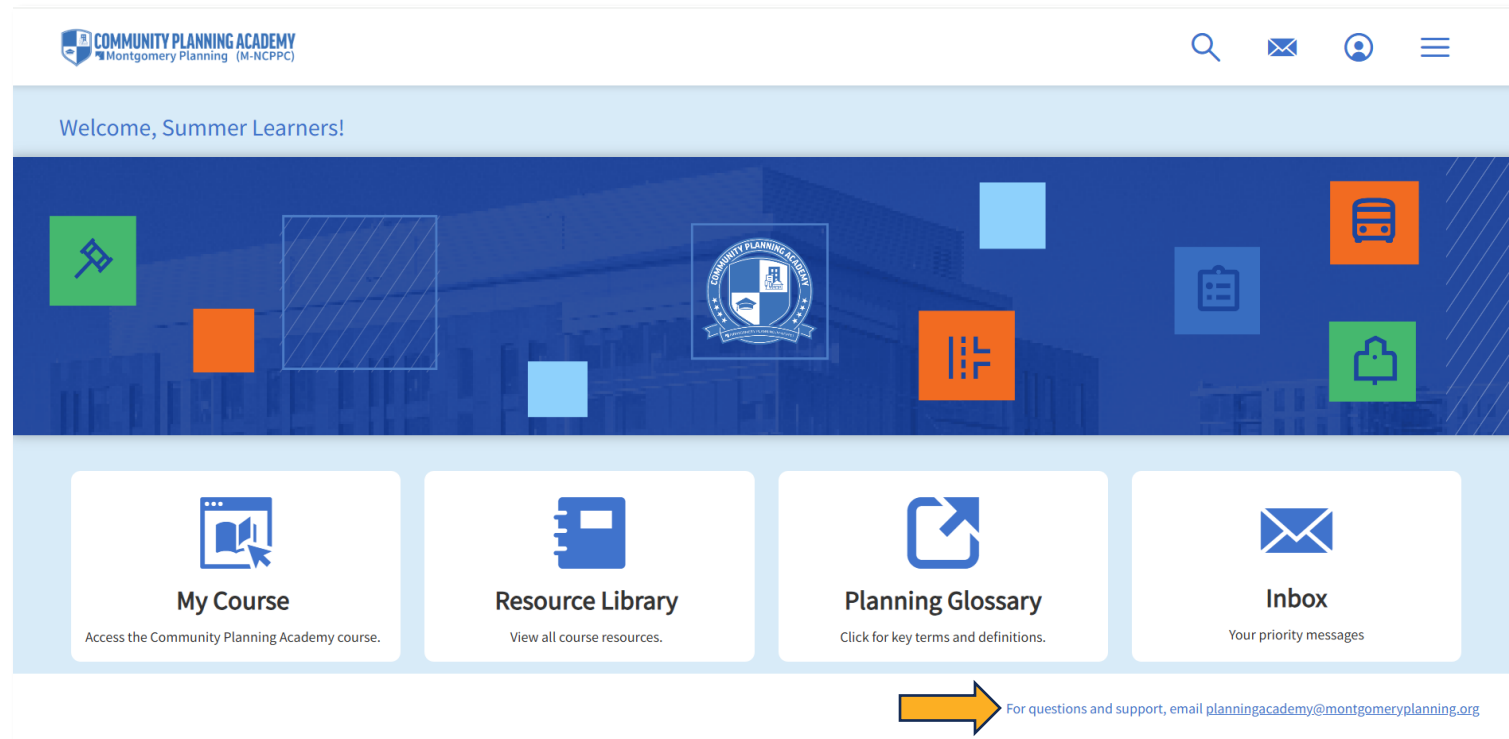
COMMUNITY PLANNING ACADEMY
Montgomery Planning (M-NCPPC)

Welcome, Summer Learners!

COMMUNITY PLANNING ACADEMY

My Course
Access the Community Planning Academy course.

Resource Library
View all course resources.

Planning Glossary
Click for key terms and definitions.

Inbox
Your priority messages

For questions and support, email planningacademy@montgomeryplanning.org